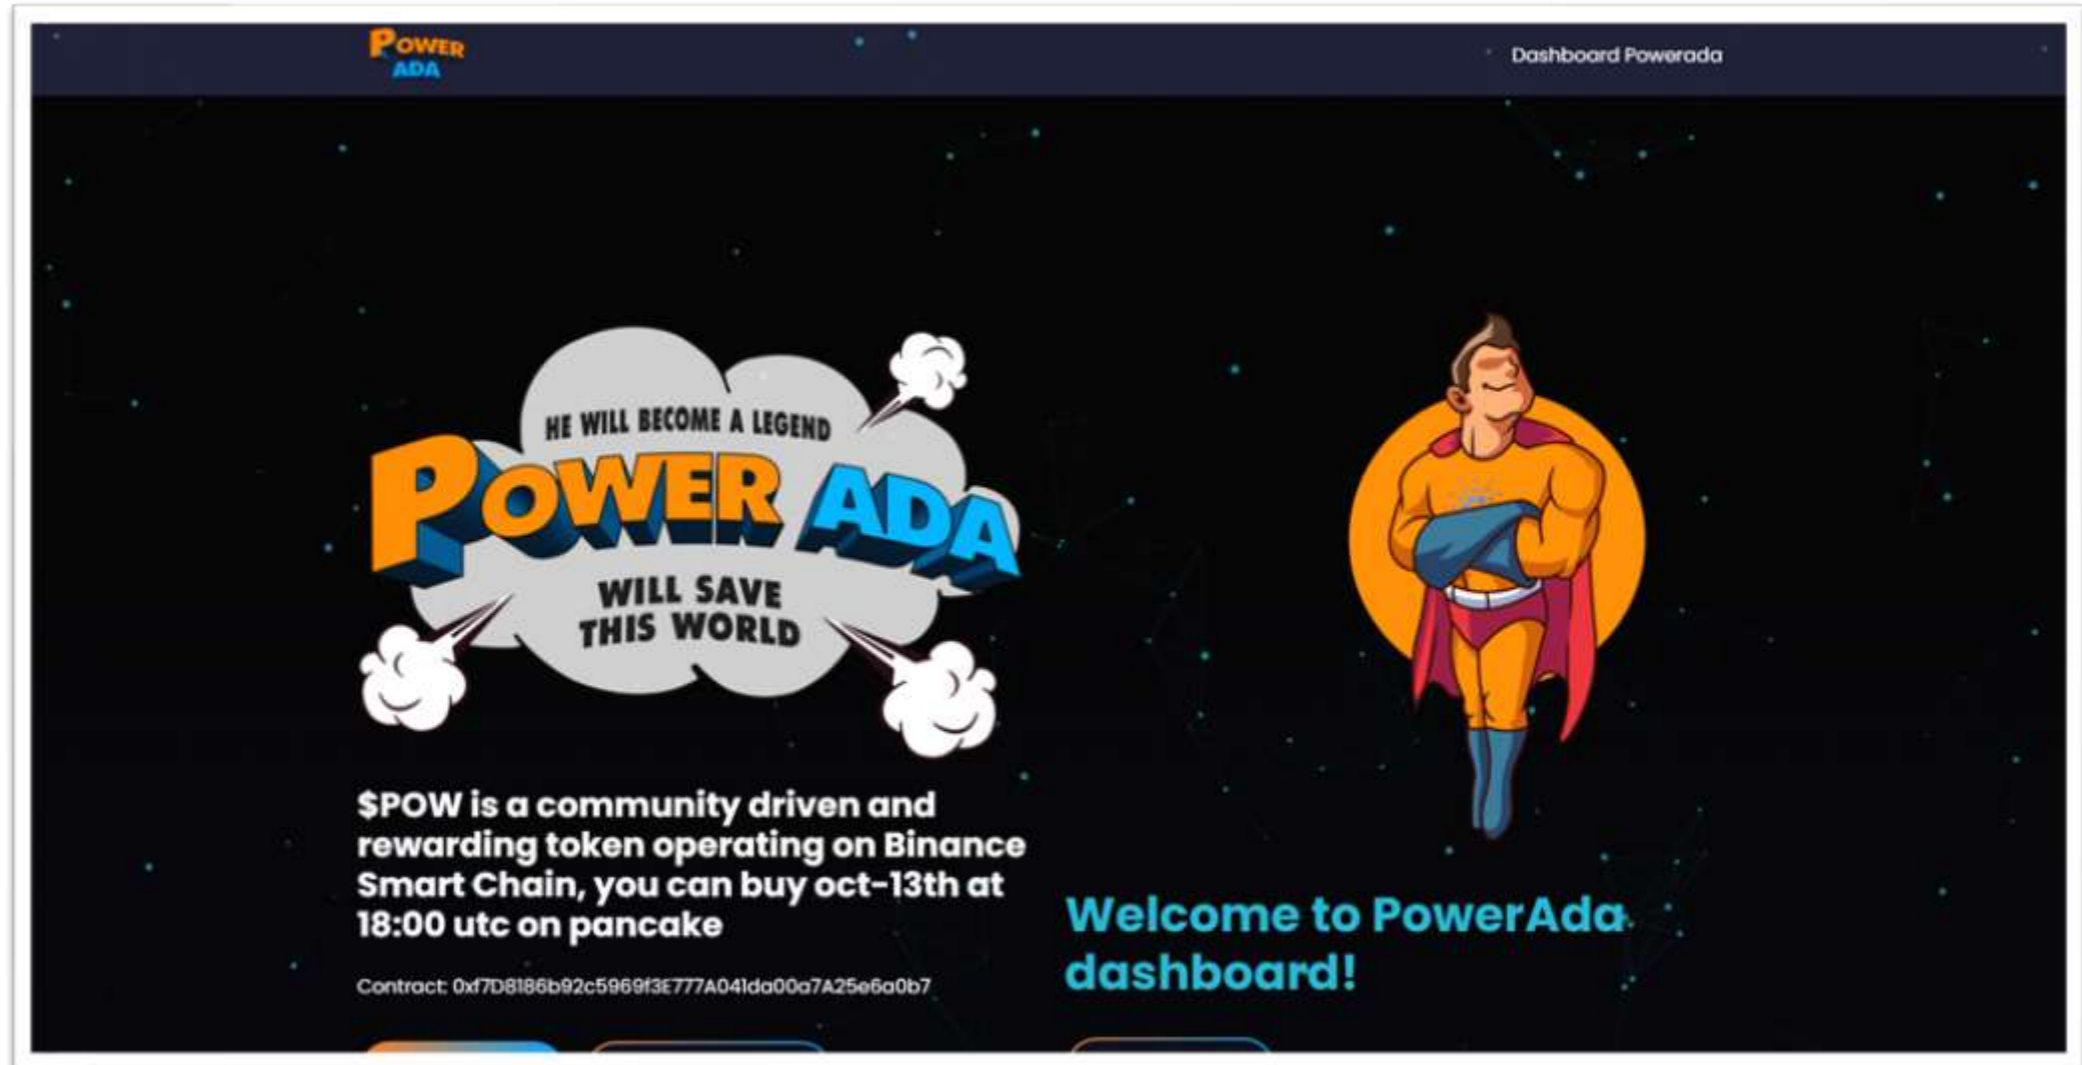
POWER ADA

Dashboard Powerada

HE WILL BECOME A LEGEND
POWER ADA
WILL SAVE THIS WORLD

$POW is a community driven and rewarding token operating on Binance Smart Chain, you can buy oct-13th at 18:00 utc on pancake

Contract: 0xf7D8186b92c5969f3E777A041da00a7A25e6a0b7

Welcome to PowerAda dashboard!